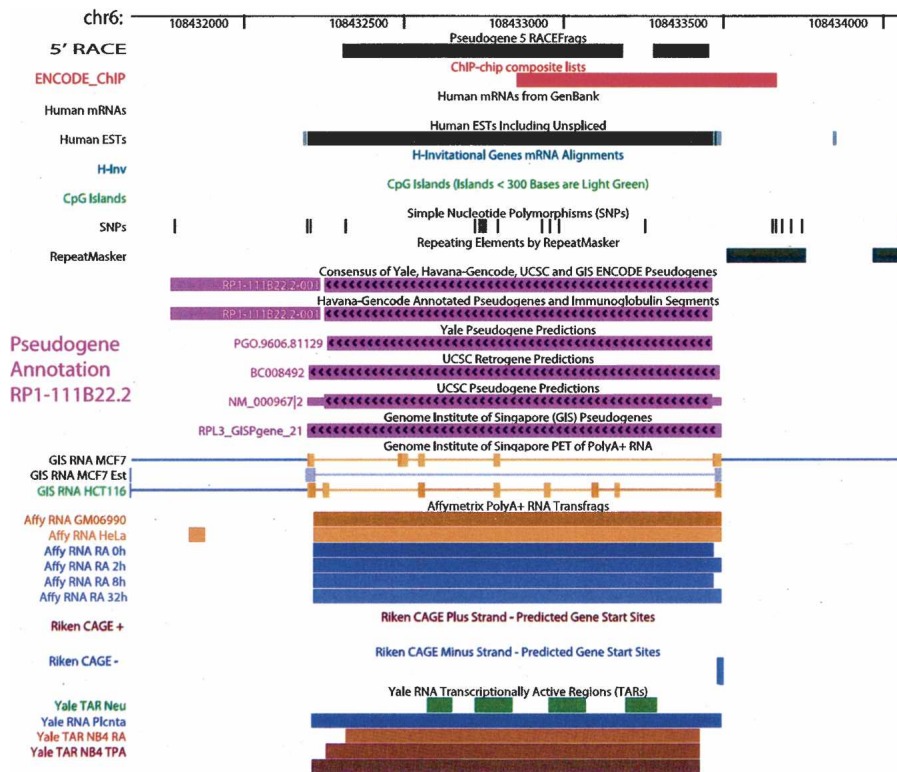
chr6: 108432000 108432500 108433000 108433500 108434000

5' RACE
Pseudogene 5 RACEFrags

ENCODE_ChIP
ChIP-chip composite lists

Human mRNAs
Human mRNAs from GenBank

Human ESTs
Human ESTs Including Unspliced

H-Inv
H-Invitational Genes mRNA Alignments

CpG Islands
CpG Islands (Islands < 300 Bases are Light Green)

SNPs
Simple Nucleotide Polymorphisms (SNPs)

RepeatMasker
Repeating Elements by RepeatMasker

Pseudogene Annotation RP1-111B22.2

Consensus of Yale, Havana-Gencode, UCSC and GIS ENCODE Pseudogenes
RP1-111B22.2-001

Havana-Gencode Annotated Pseudogenes and Immunoglobulin Segments
RP1-111B22.2-001

Yale Pseudogene Predictions
PGO.9606.81129

UCSC Retrogene Predictions
BC008492

UCSC Pseudogene Predictions
NM_000967|2

Genome Institute of Singapore (GIS) Pseudogenes
RPL3_GISPgene_21

Genome Institute of Singapore PET of PolyA+ RNA
GIS RNA MCF7
GIS RNA MCF7 Est
GIS RNA HCT116

Affymetrix PolyA+ RNA Transfrags
Affy RNA GM06990
Affy RNA HeLa
Affy RNA RA 0h
Affy RNA RA 2h
Affy RNA RA 8h
Affy RNA RA 32h

Riken CAGE +
Riken CAGE Plus Strand - Predicted Gene Start Sites

Riken CAGE -
Riken CAGE Minus Strand - Predicted Gene Start Sites

Yale RNA Transcriptionally Active Regions (TARs)
Yale TAR Neu
Yale RNA Plcnta
Yale TAR NB4 RA
Yale TAR NB4 TPA